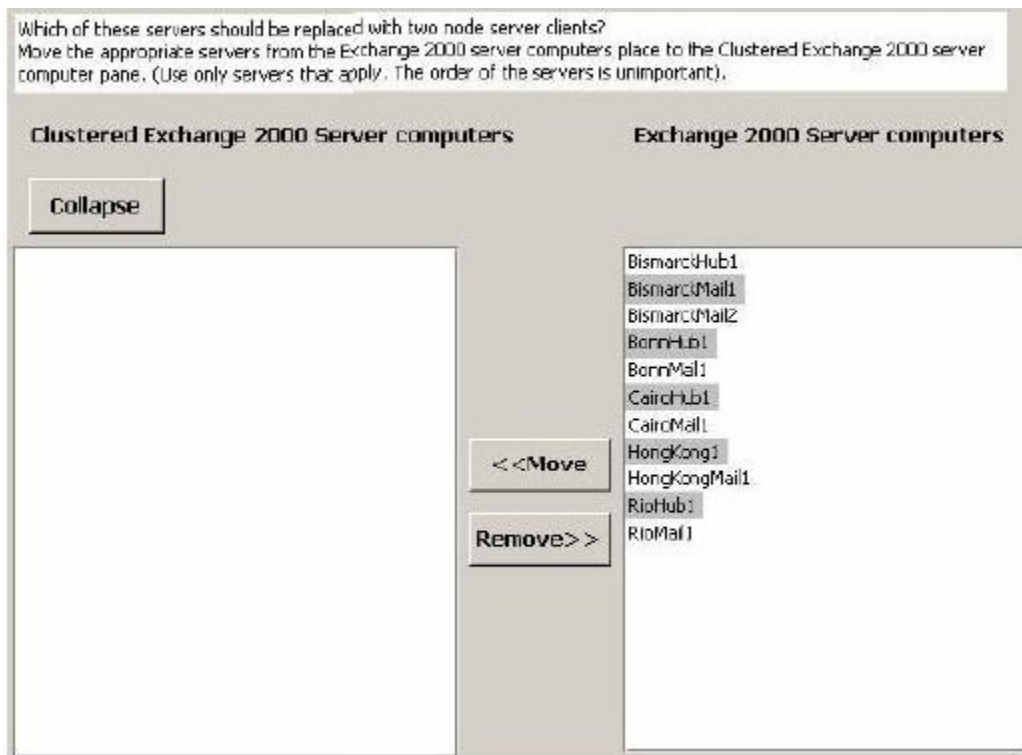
Which of these servers should be replaced with two node server clients?
Move the appropriate servers from the Exchange 2000 server computers place to the Clustered Exchange 2000 server computer pane. (Use only servers that apply. The order of the servers is unimportant).

Clustered Exchange 2000 Server computers

Exchange 2000 Server computers

Collapse

<<Move

Remove>>

BismarckHub1
BismarckMail1
BismarckMail2
BonnHub1
BonnMail1
CairoHub1
CairoMail1
HongKong1
HongKongMail1
RioHub1
RioMail1